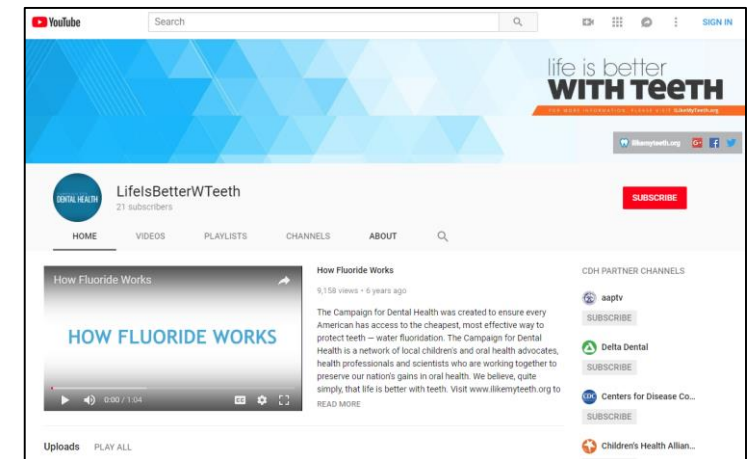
YouTube
Search
SIGN IN

life is better
WITH TEETH
FOR MORE INFORMATION, PLEASE VISIT ilikemyteeth.org
ilikemyteeth.org

DENTAL HEALTH
LifeIsBetterWTeeth
21 subscribers
SUBSCRIBE

HOME VIDEOS PLAYLISTS CHANNELS ABOUT

How Fluoride Works
HOW FLUORIDE WORKS
0:00 / 1:04

How Fluoride Works
9,158 views • 6 years ago
The Campaign for Dental Health was created to ensure every American has access to the cheapest, most effective way to protect teeth — water fluoridation. The Campaign for Dental Health is a network of local children's and oral health advocates, health professionals and scientists who are working together to preserve our nation's gains in oral health. We believe, quite simply, that life is better with teeth. Visit www.ilikemyteeth.org to
READ MORE

CDH PARTNER CHANNELS
aaptv
SUBSCRIBE
Delta Dental
SUBSCRIBE
Centers for Disease Co...
SUBSCRIBE
Children's Health Allian...

Uploads PLAY ALL